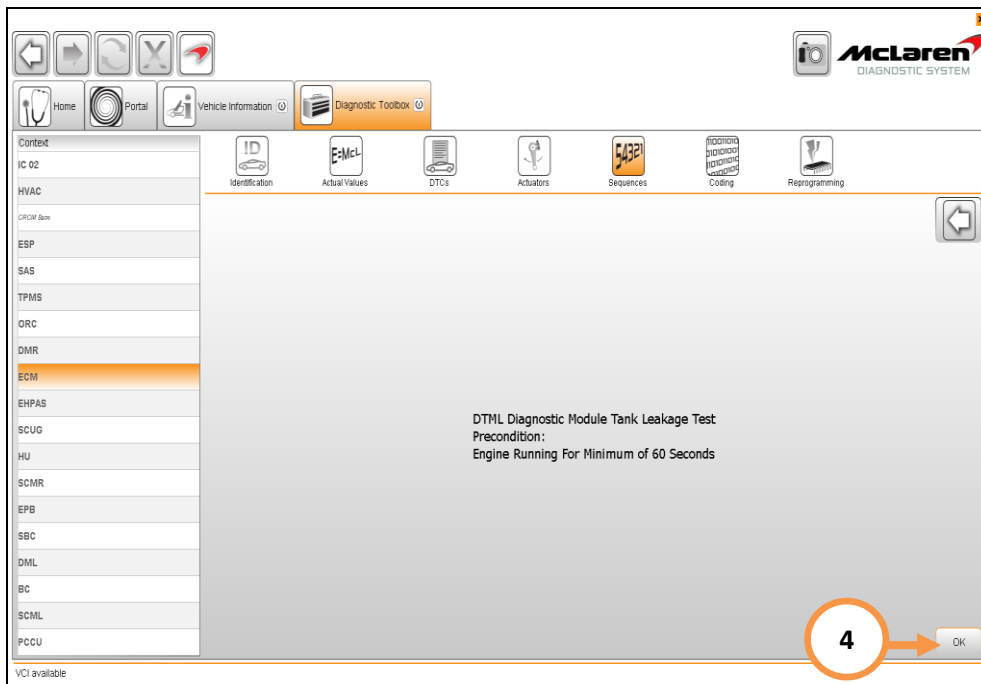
McLaren
DIAGNOSTIC SYSTEM

Home
Portal
Vehicle Information
Diagnostic Toolbox

Context
IC 02
HVAC
CRCM 8am
ESP
SAS
TPMS
ORC
DMR
ECM
EHPAS
SCUG
HU
SCMR
EPB
SBC
DML
BC
SCML
PCCU

ID
Identification
E=McL
Actual Values
DTCs
Actuators
54321
Sequences
Coding
Reprogramming

DTML Diagnostic Module Tank Leakage Test
Precondition:
Engine Running For Minimum of 60 Seconds

4
OK

VCI available